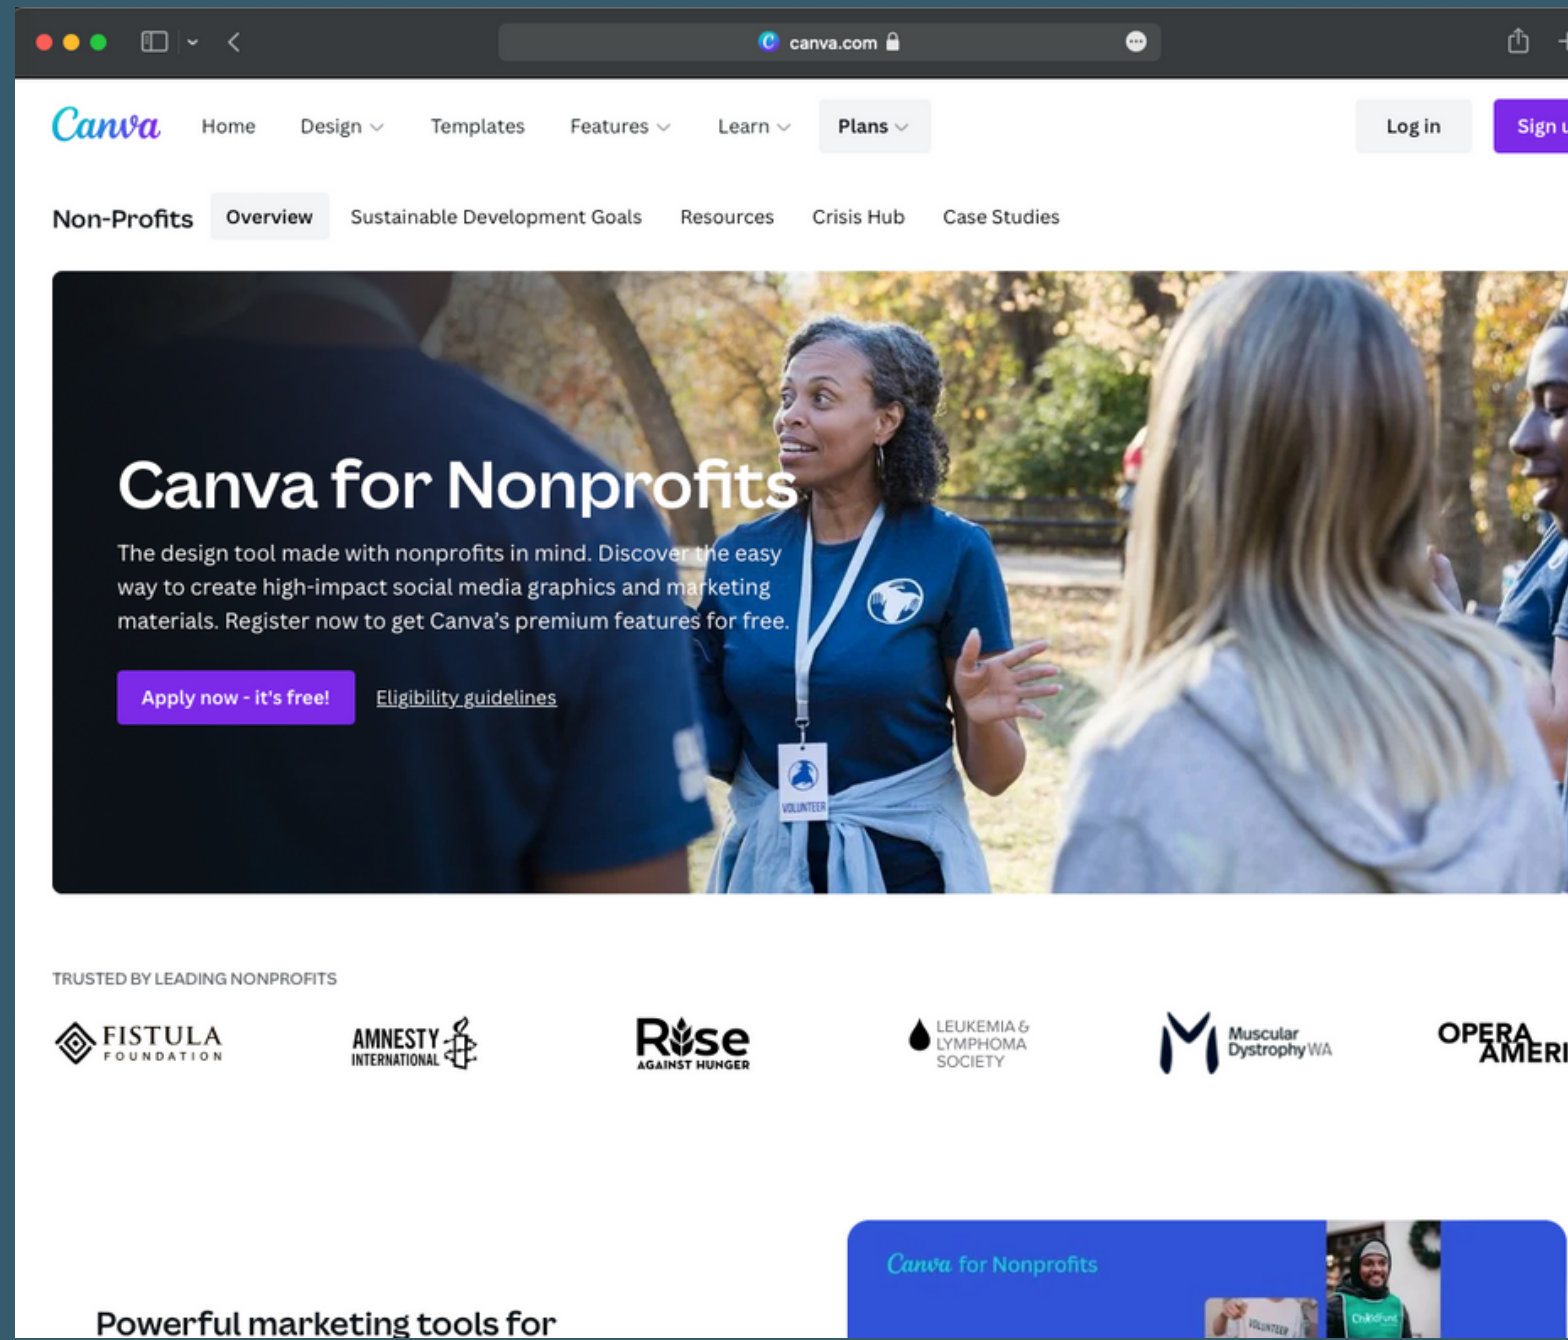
canva.com

Canva Home Design Templates Features Learn Plans Log in Sign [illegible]

Non-Profits Overview Sustainable Development Goals Resources Crisis Hub Case Studies

Canva for Nonprofits

The design tool made with nonprofits in mind. Discover the easy way to create high-impact social media graphics and marketing materials. Register now to get Canva's premium features for free.

Apply now - it's free! Eligibility guidelines

VOLUNTEER

TRUSTED BY LEADING NONPROFITS

FISTULA FOUNDATION

AMNESTY INTERNATIONAL

Rise AGAINST HUNGER

LEUKEMIA & LYMPHOMA SOCIETY

Muscular Dystrophy WA

OPERA AMER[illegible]

Canva for Nonprofits

Powerful marketing tools for